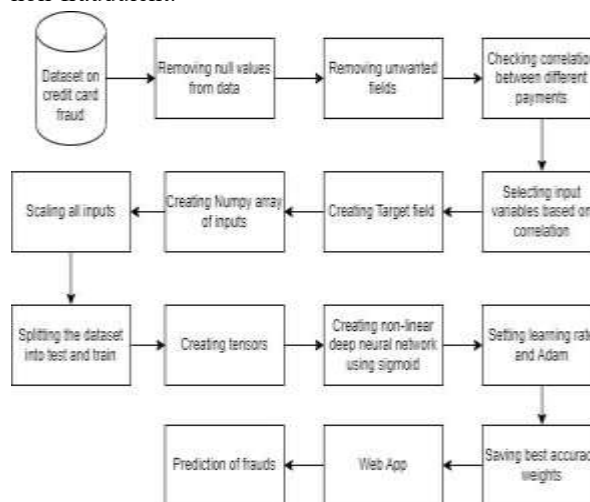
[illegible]

Dataset on credit card fraud

Removing null values from data

Removing unwanted fields

Checking correlation between different payments

Selecting input variables based on correlation

Creating Target field

Creating Numpy array of inputs

Scaling all inputs

Splitting the dataset into test and train

Creating tensors

Creating non-linear deep neural network using sigmoid

Setting learning rate and Adam

Saving best accuracy weights

Web App

Prediction of frauds